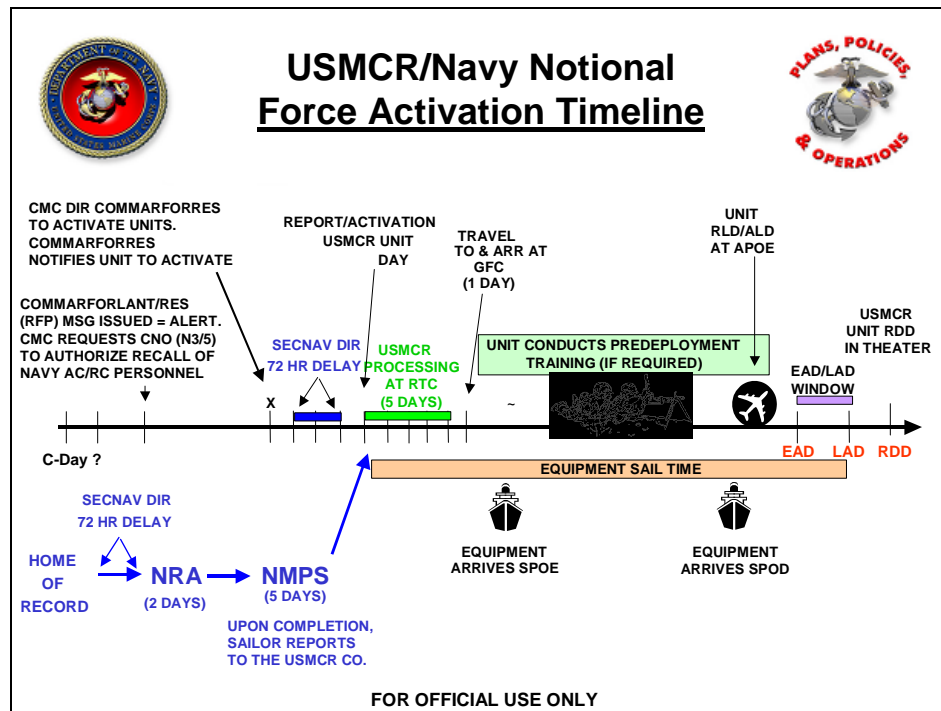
USMCR/Navy Notional
Force Activation Timeline

DEPARTMENT OF THE NAVY UNITED STATES MARINE CORPS

PLANS, POLICIES, & OPERATIONS

CMC DIR COMMARFORRES TO ACTIVATE UNITS. COMMARFORRES NOTIFIES UNIT TO ACTIVATE

REPORT/ACTIVATION USMCR UNIT DAY

TRAVEL TO & ARR AT GFC (1 DAY)

UNIT RLD/ALD AT APOE

COMMARFORLANT/RES (RFP) MSG ISSUED = ALERT. CMC REQUESTS CNO (N3/5) TO AUTHORIZE RECALL OF NAVY AC/RC PERSONNEL

SECNAV DIR 72 HR DELAY

USMCR PROCESSING AT RTC (5 DAYS)

UNIT CONDUCTS PREDEPLOYMENT TRAINING (IF REQUIRED)

USMCR UNIT RDD IN THEATER

EAD/LAD WINDOW

X

~

C-Day ?

EAD

LAD

RDD

EQUIPMENT SAIL TIME

SECNAV DIR 72 HR DELAY

HOME OF RECORD

NRA (2 DAYS)

NMPS (5 DAYS)

UPON COMPLETION, SAILOR REPORTS TO THE USMCR CO.

EQUIPMENT ARRIVES SPOE

EQUIPMENT ARRIVES SPOD

FOR OFFICIAL USE ONLY